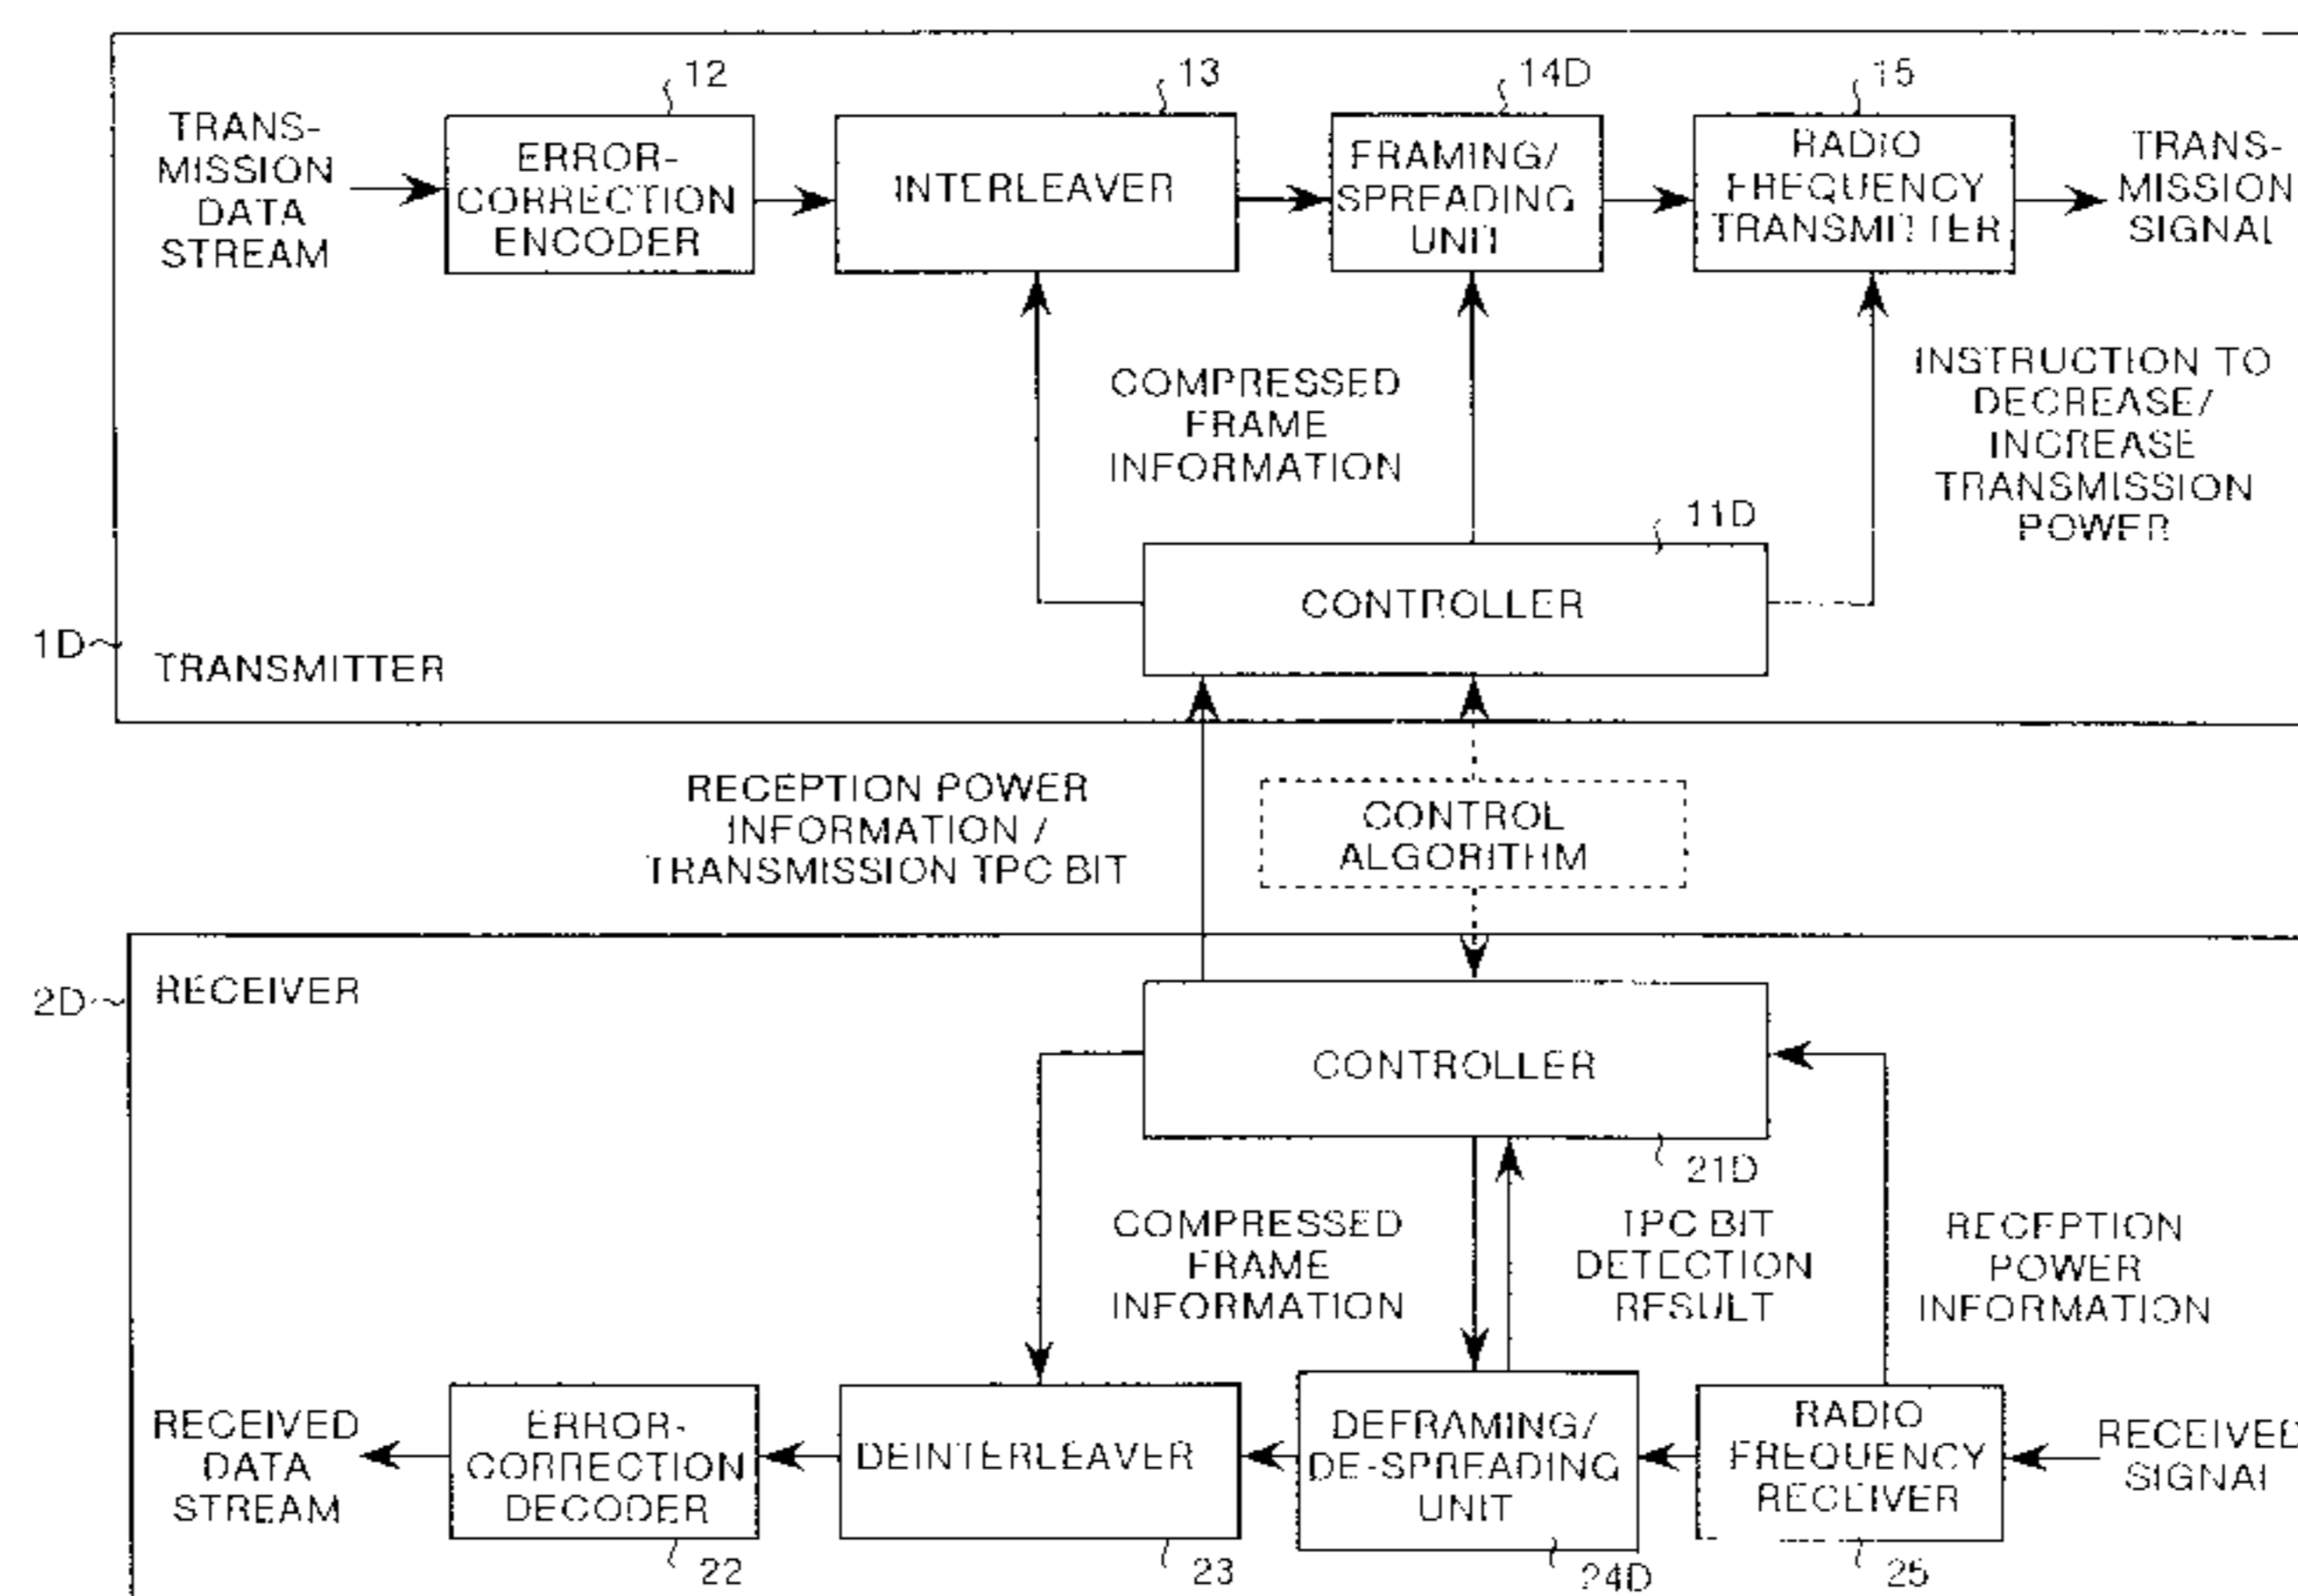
12
13
14D
15

TRANSMISSION DATA STREAM

ERROR-CORRECTION ENCODER

INTERLEAVER

FRAMING/ SPREADING UNIT

RADIO FREQUENCY TRANSMITTER

TRANSMISSION SIGNAL

COMPRESSED FRAME INFORMATION

INSTRUCTION TO DECREASE/ INCREASE TRANSMISSION POWER

11D

CONTROLLER

1D

TRANSMITTER

RECEPTION POWER INFORMATION / TRANSMISSION TPC BIT

CONTROL ALGORITHM

2D

RECEIVER

CONTROLLER

21D

COMPRESSED FRAME INFORMATION

TPC BIT DETECTION RESULT

RECEPTION POWER INFORMATION

RECEIVED DATA STREAM

ERROR-CORRECTION DECODER

DEINTERLEAVER

DEFRAMING/ DE-SPREADING UNIT

RADIO FREQUENCY RECEIVER

RECEIVED SIGNAL

22
23
24D
25